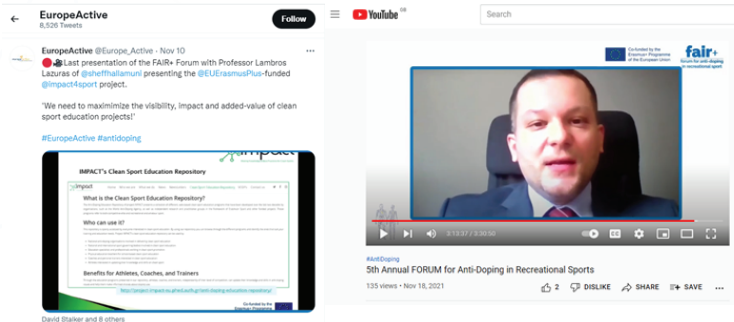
EuropeActive
8,526 Tweets

Follow

EuropeActive @Europe_Active · Nov 10
🔴🎥 Last presentation of the FAIR+ Forum with Professor Lambros Lazuras of @sheffhallamuni presenting the @EUErasmusPlus-funded @impact4sport project.

'We need to maximize the visibility, impact and added-value of clean sport education projects!'

#EuropeActive #antidoping

IMPACT's Clean Sport Education Repository

What is the Clean Sport Education Repository?

Who can use it?

Benefits for Athletes, Coaches, and Trainers

Co-funded by the Erasmus+ Programme of the European Union

David Stalker and 8 others

YouTube

Search

Co-funded by the Erasmus+ Programme of the European Union

fair+
forum for anti-doping in recreational sport

3:13:37 / 3:30:50

#AntiDoping
5th Annual FORUM for Anti-Doping in Recreational Sports

135 views • Nov 18, 2021

2 DISLIKE SHARE SAVE